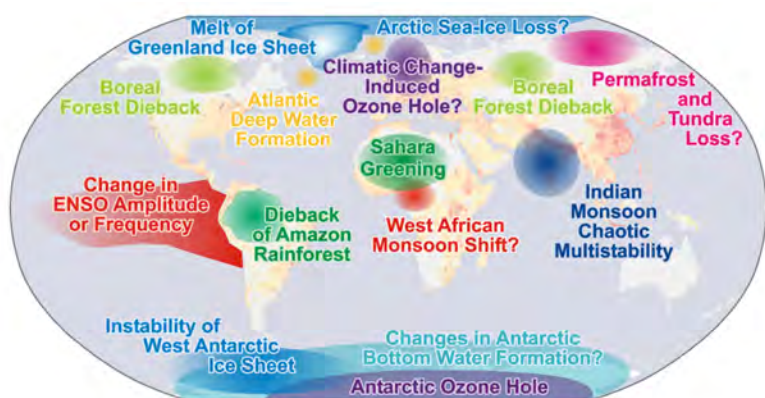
Melt of Greenland Ice Sheet

Arctic Sea-Ice Loss?

Boreal Forest Dieback

Climatic Change-Induced Ozone Hole?

Boreal Forest Dieback

Permafrost and Tundra Loss?

Atlantic Deep Water Formation

Sahara Greening

Change in ENSO Amplitude or Frequency

Dieback of Amazon Rainforest

West African Monsoon Shift?

Indian Monsoon Chaotic Multistability

Instability of West Antarctic Ice Sheet

Changes in Antarctic Bottom Water Formation?

Antarctic Ozone Hole